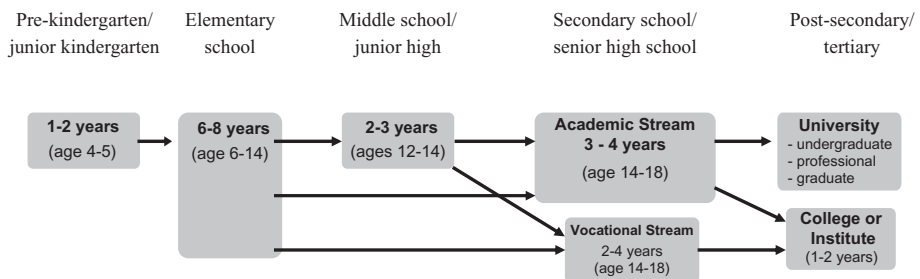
Pre-kindergarten/ junior kindergarten

Elementary school

Middle school/ junior high

Secondary school/ senior high school

Post-secondary/ tertiary

1-2 years
(age 4-5)

6-8 years
(age 6-14)

2-3 years
(ages 12-14)

Academic Stream
3 - 4 years
(age 14-18)

University
- undergraduate
- professional
- graduate

Vocational Stream
2-4 years
(age 14-18)

College or Institute
(1-2 years)